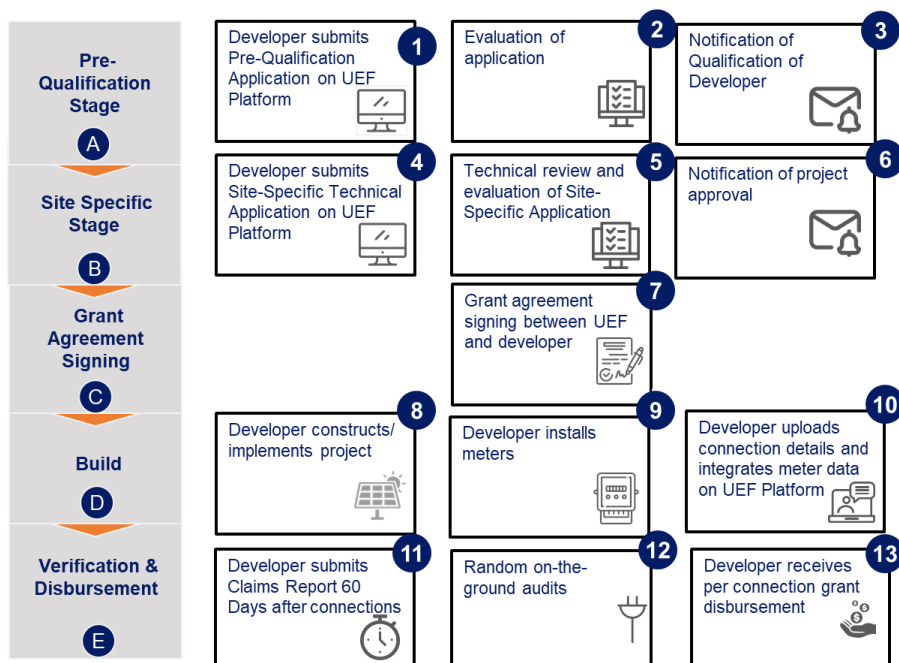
Pre-Qualification Stage

A

Developer submits Pre-Qualification Application on UEF Platform

1

Evaluation of application

2

Notification of Qualification of Developer

3

Site Specific Stage

B

Developer submits Site-Specific Technical Application on UEF Platform

4

Technical review and evaluation of Site-Specific Application

5

Notification of project approval

6

Grant Agreement Signing

C

Grant agreement signing between UEF and developer

7

Build

D

Developer constructs/ implements project

8

Developer installs meters

9

Developer uploads connection details and integrates meter data on UEF Platform

10

Verification & Disbursement

E

Developer submits Claims Report 60 Days after connections

11

Random on-the-ground audits

12

Developer receives per connection grant disbursement

13